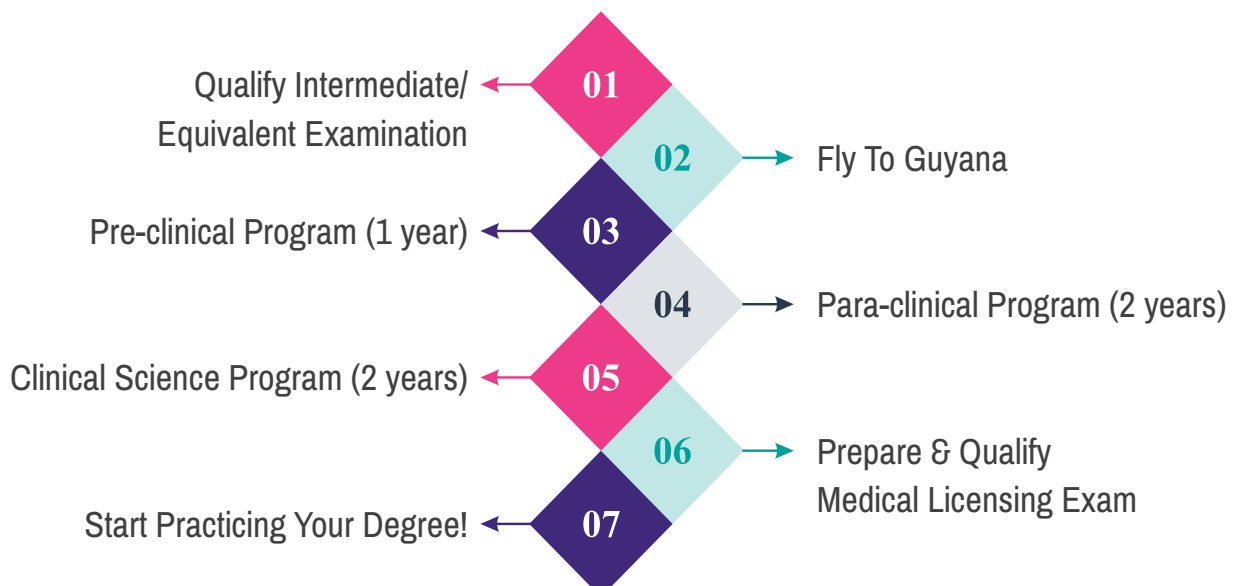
01
Qualify Intermediate/ Equivalent Examination

02
Fly To Guyana

03
Pre-clinical Program (1 year)

04
Para-clinical Program (2 years)

05
Clinical Science Program (2 years)

06
Prepare & Qualify Medical Licensing Exam

07
Start Practicing Your Degree!